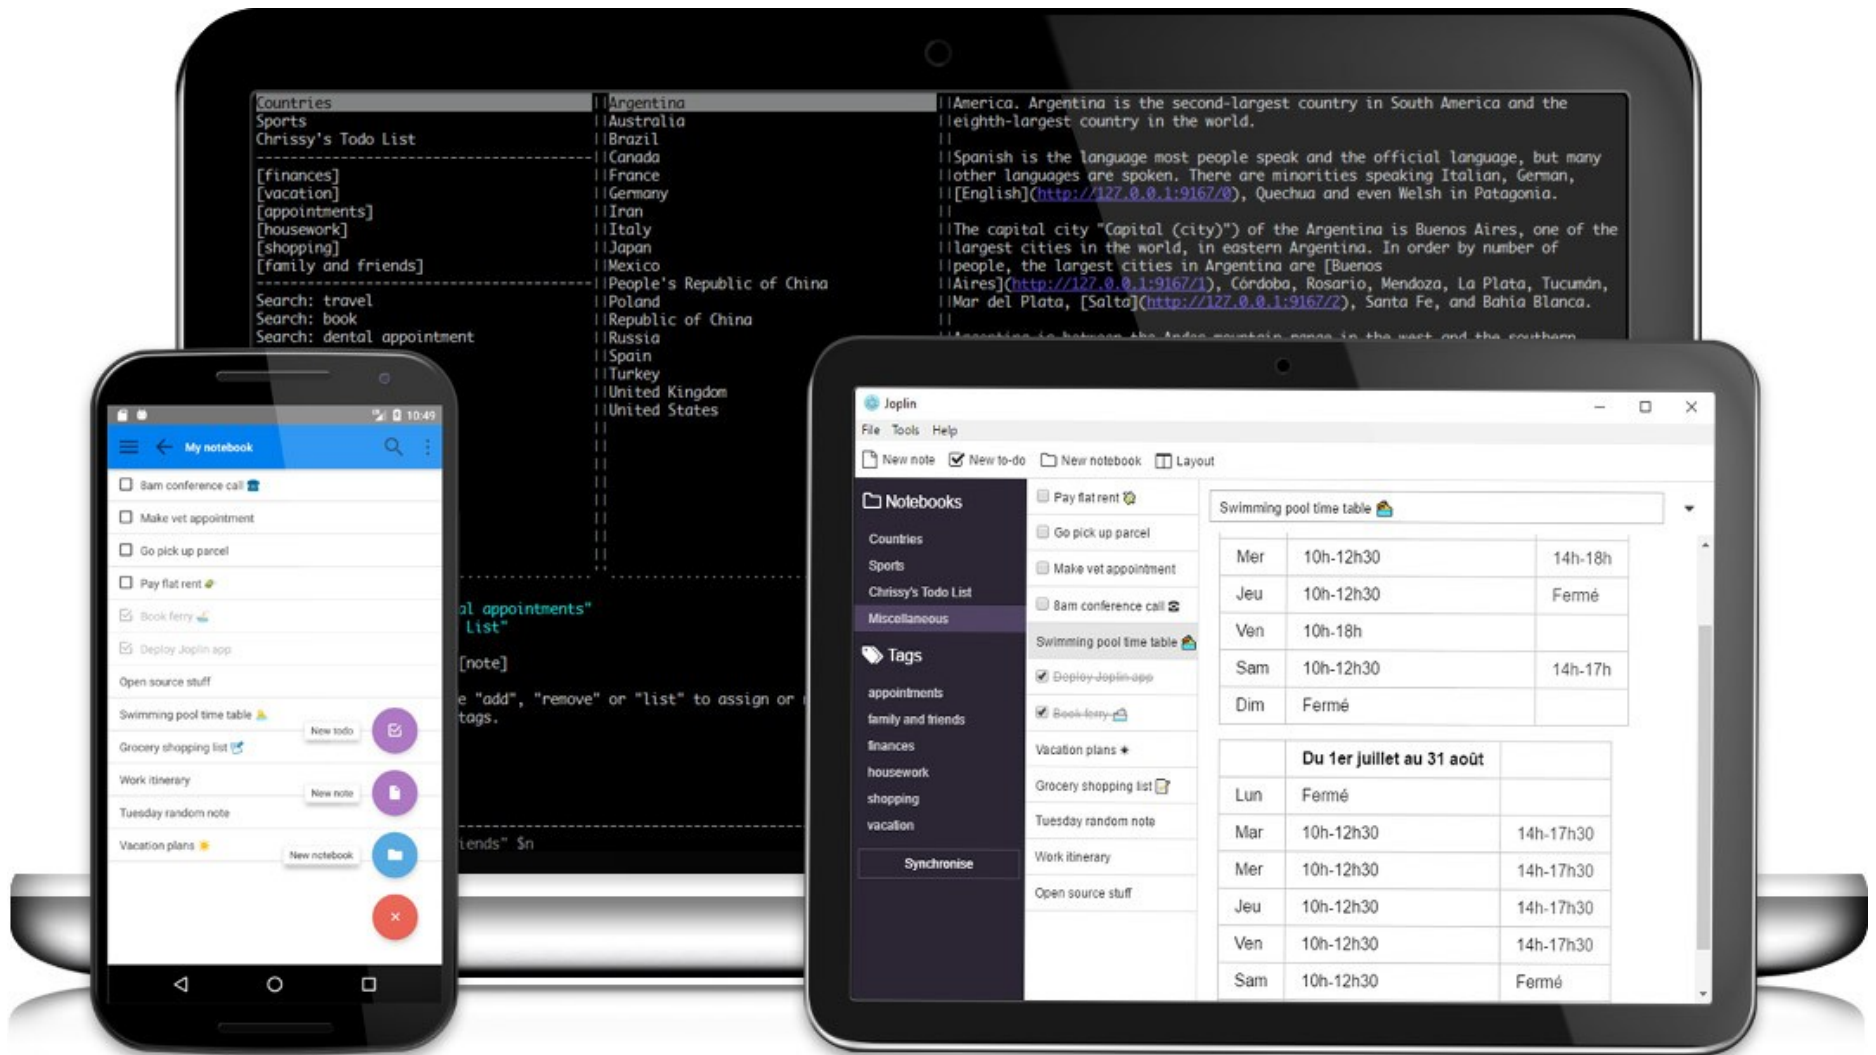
Countries
Sports
Chrissy's Todo List

[finances]
[vacation]
[appointments]
[housework]
[shopping]
[family and friends]

Search: travel
Search: book
Search: dental appointment

Argentina
Australia
Brazil
Canada
France
Germany
Iran
Italy
Japan
Mexico
People's Republic of China
Poland
Republic of China
Russia
Spain
Turkey
United Kingdom
United States

America. Argentina is the second-largest country in South America and the eighth-largest country in the world.

Spanish is the language most people speak and the official language, but many other languages are spoken. There are minorities speaking Italian, German, [English](http://127.0.0.1:9167/0), Quechua and even Welsh in Patagonia.

The capital city "Capital (city)") of the Argentina is Buenos Aires, one of the largest cities in the world, in eastern Argentina. In order by number of people, the largest cities in Argentina are [Buenos Aires](http://127.0.0.1:9167/1), Córdoba, Rosario, Mendoza, La Plata, Tucumán, Mar del Plata, [Salta](http://127.0.0.1:9167/2), Santa Fe, and Bahía Blanca.

al appointments"
list"
[note]
e "add", "remove" or "list" to assign or
tags.
iends" $n

10:49
My notebook
8am conference call
Make vet appointment
Go pick up parcel
Pay flat rent
Book ferry
Deploy Joplin app
Open source stuff
Swimming pool time table
New todo
Grocery shopping list
Work itinerary
New note
Tuesday random note
Vacation plans
New notebook

Joplin
File Tools Help
New note New to-do New notebook Layout
Notebooks
Countries
Sports
Chrissy's Todo List
Miscellaneous
Tags
appointments
family and friends
finances
housework
shopping
vacation
Synchronise

Pay flat rent
Go pick up parcel
Make vet appointment
8am conference call
Swimming pool time table
Deploy Joplin app
Book ferry
Vacation plans
Grocery shopping list
Tuesday random note
Work itinerary
Open source stuff

Swimming pool time table

| Mer | 10h-12h30 | 14h-18h |
|---|---|---|
| Jeu | 10h-12h30 | Fermé |
| Ven | 10h-18h | |
| Sam | 10h-12h30 | 14h-17h |
| Dim | Fermé | |

| | Du 1er juillet au 31 août | |
|---|---|---|
| Lun | Fermé | |
| Mar | 10h-12h30 | 14h-17h30 |
| Mer | 10h-12h30 | 14h-17h30 |
| Jeu | 10h-12h30 | 14h-17h30 |
| Ven | 10h-12h30 | 14h-17h30 |
| Sam | 10h-12h30 | Fermé |